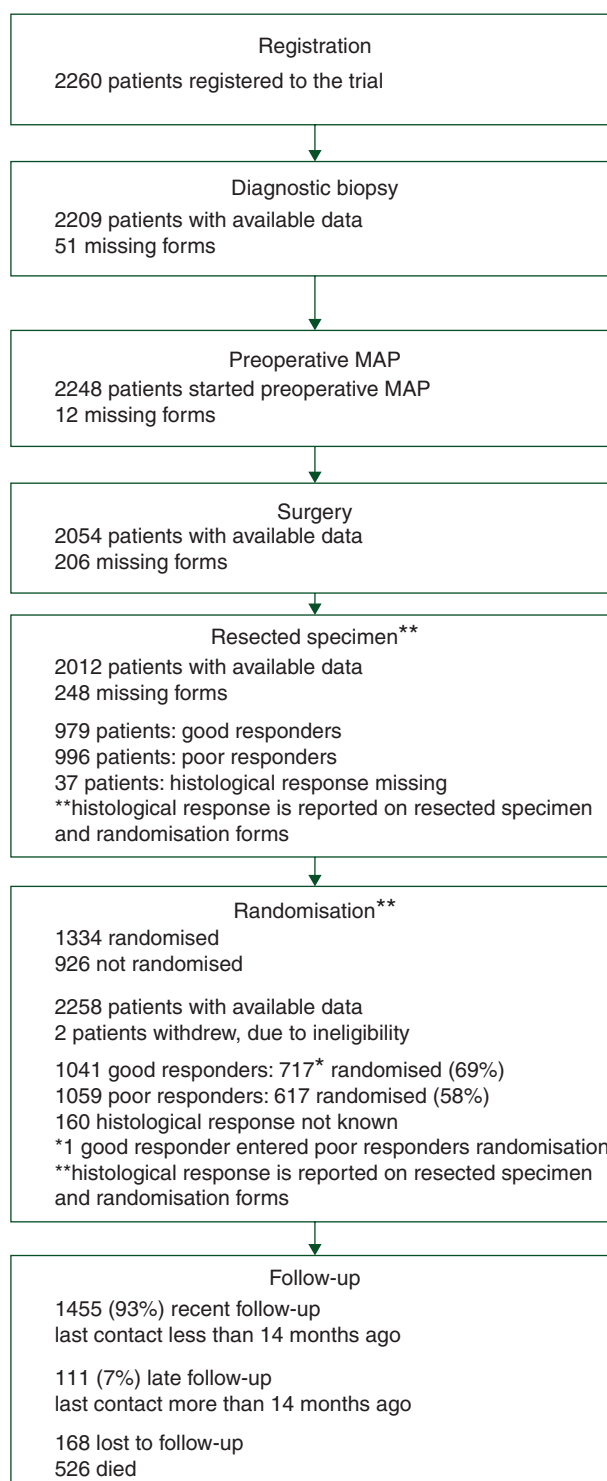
Registration
2260 patients registered to the trial

Diagnostic biopsy
2209 patients with available data
51 missing forms

Preoperative MAP
2248 patients started preoperative MAP
12 missing forms

Surgery
2054 patients with available data
206 missing forms

Resected specimen**
2012 patients with available data
248 missing forms

979 patients: good responders
996 patients: poor responders
37 patients: histological response missing
**histological response is reported on resected specimen and randomisation forms

Randomisation**
1334 randomised
926 not randomised

2258 patients with available data
2 patients withdrew, due to ineligibility

1041 good responders: 717* randomised (69%)
1059 poor responders: 617 randomised (58%)
160 histological response not known
*1 good responder entered poor responders randomisation
**histological response is reported on resected specimen and randomisation forms

Follow-up
1455 (93%) recent follow-up
last contact less than 14 months ago

111 (7%) late follow-up
last contact more than 14 months ago

168 lost to follow-up
526 died